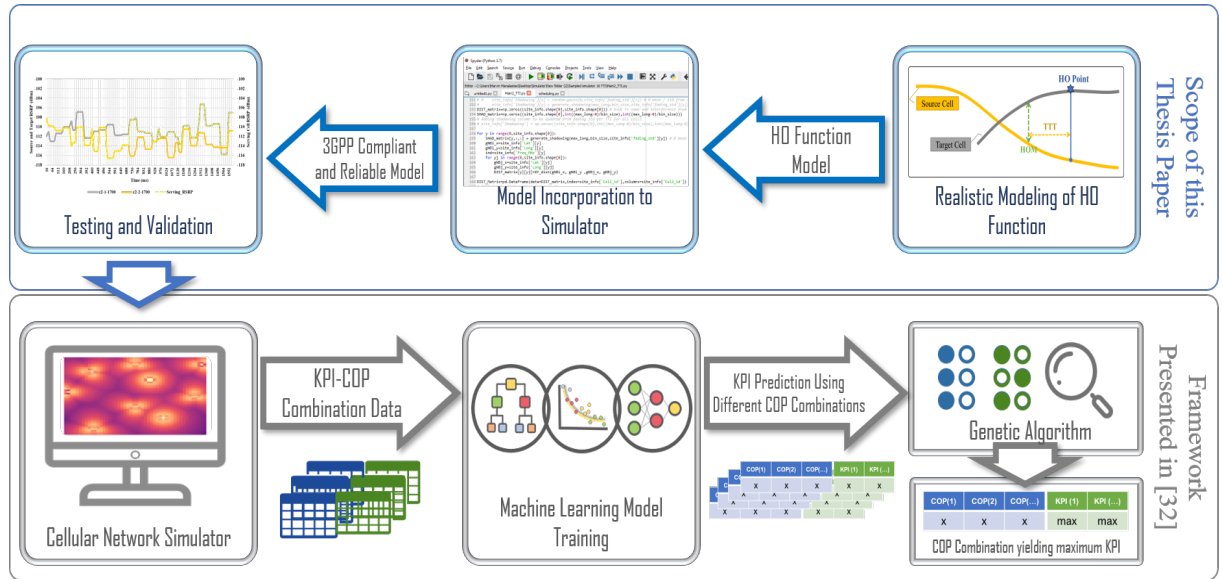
Scope of this Thesis Paper

Testing and Validation

3GPP Compliant and Reliable Model

Model Incorporation to Simulator

HO Function Model

HO Point

Source Cell

TTT

Target Cell

HOM

Realistic Modeling of HO Function

Framework Presented in [32]

Cellular Network Simulator

KPI-COP Combination Data

Machine Learning Model Training

KPI Prediction Using Different COP Combinations

Genetic Algorithm

| COP(1) | COP(2) | COP(...) | KPI (1) | KPI (...) |
|---|---|---|---|---|
| x | x | x | ^ | ^ |

| COP(1) | COP(2) | COP(...) | KPI (1) | KPI (...) |
|---|---|---|---|---|
| x | x | x | max | max |

COP Combination yielding maximum KPI